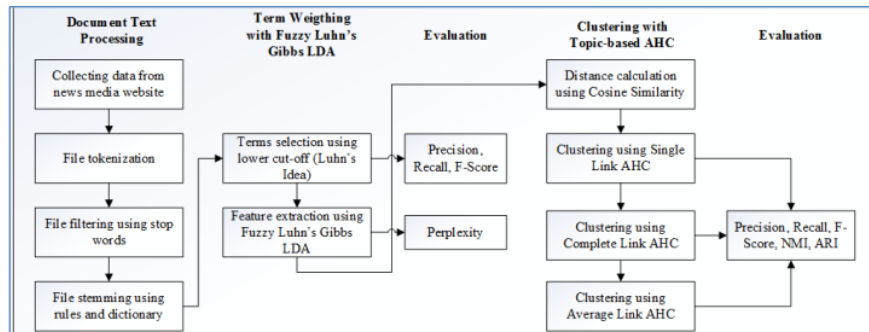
Document Text Processing

Collecting data from news media website

File tokenization

File filtering using stop words

File stemming using rules and dictionary

Term Weigthing with Fuzzy Luhn's Gibbs LDA

Terms selection using lower cut-off (Luhn's Idea)

Feature extraction using Fuzzy Luhn's Gibbs LDA

Evaluation

Precision, Recall, F-Score

Perplexity

Clustering with Topic-based AHC

Distance calculation using Cosine Similarity

Clustering using Single Link AHC

Clustering using Complete Link AHC

Clustering using Average Link AHC

Evaluation

Precision, Recall, F-Score, NMI, ARI